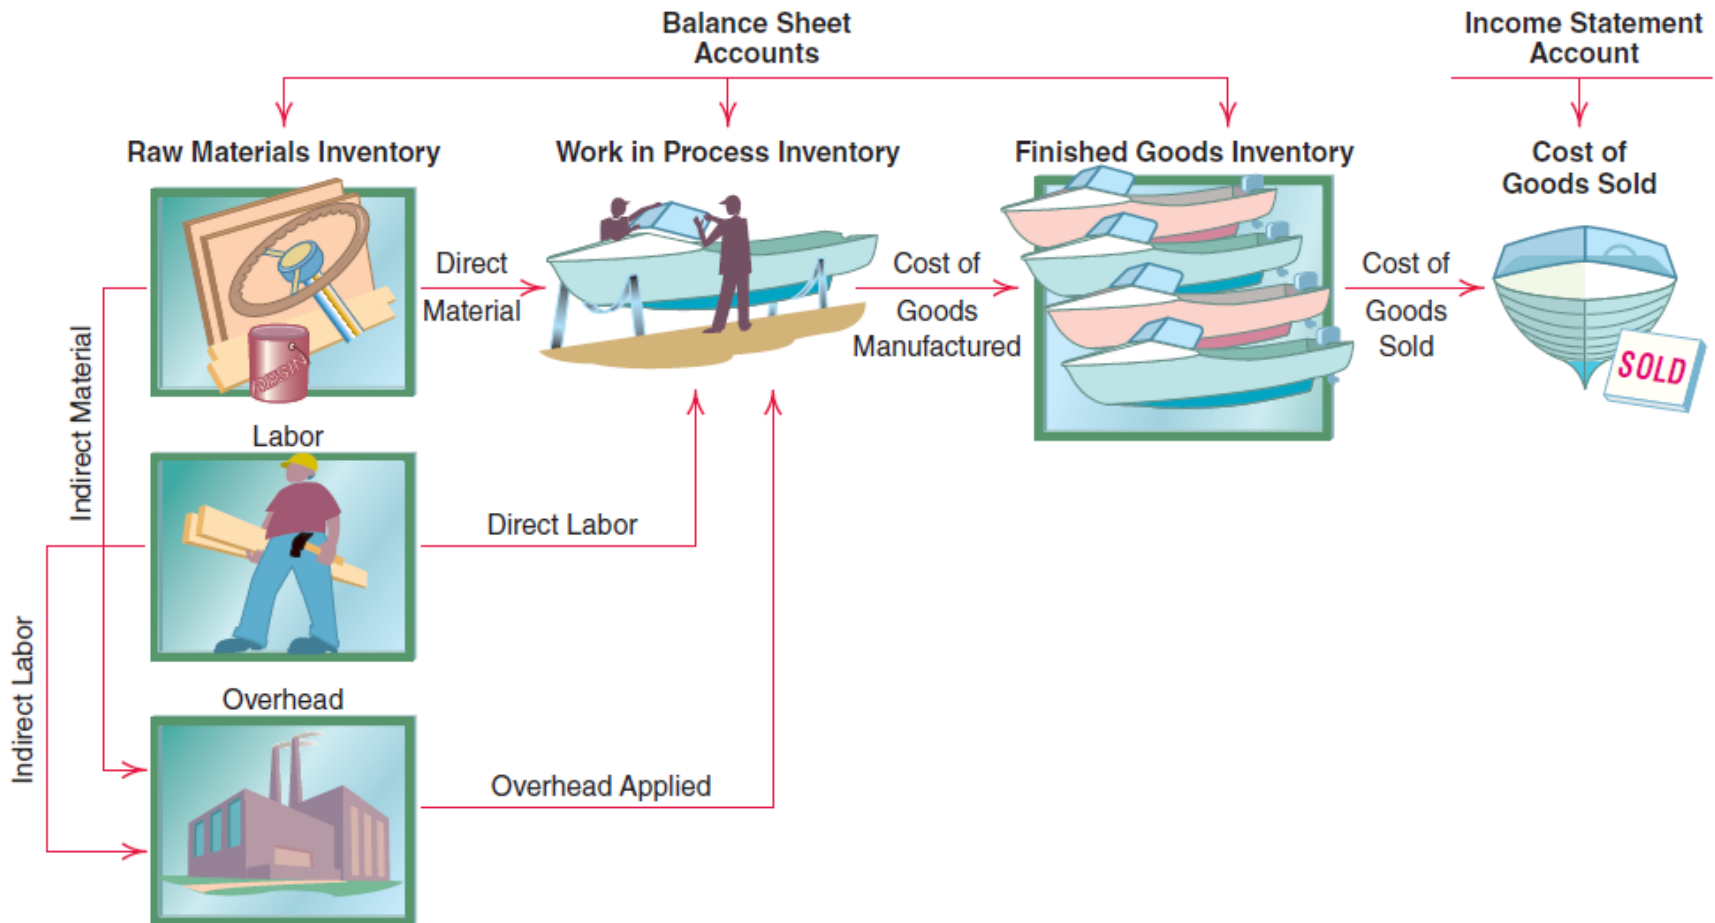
Balance Sheet Accounts

Income Statement Account

Raw Materials Inventory

Work in Process Inventory

Finished Goods Inventory

Cost of Goods Sold

RESIN

Direct Material

Cost of Goods Manufactured

Cost of Goods Sold

SOLD

Indirect Material

Labor

Direct Labor

Indirect Labor

Overhead

Overhead Applied